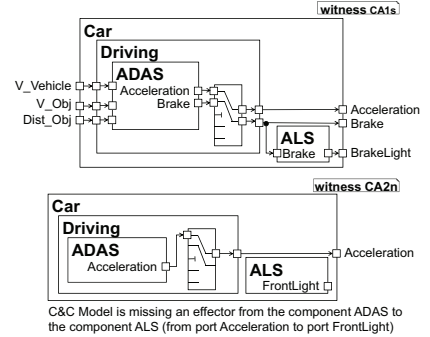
witness CA1s

Car

Driving

ADAS

V_Vehicle

V_Obj

Dist_Obj

Acceleration

Brake

Acceleration

Brake

ALS

Brake

BrakeLight

witness CA2n

Car

Driving

ADAS

Acceleration

Acceleration

ALS

FrontLight

C&C Model is missing an effector from the component ADAS to the component ALS (from port Acceleration to port FrontLight)